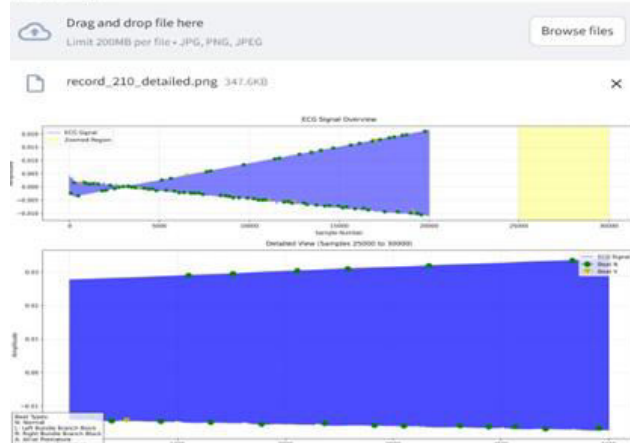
Drag and drop file here

Limit 200MB per file • JPG, PNG, JPEG

Browse files

record_210_detailed.png 347.6KB

×

ECG Signal Overview

ECG Signal
Zoomed Region

0.010
0.005
0.000
-0.005
-0.010

0
5000
10000
15000
20000
25000
30000

Sample Number

Detailed View (Samples 25000 to 30000)

ECG Signal
Beat N
Beat V

0.03
0.02
0.01
0.00

Amplitude

Beat Types:
N: Normal
L: Left Bundle Branch Block
R: Right Bundle Branch Block
A: Atrial Premature